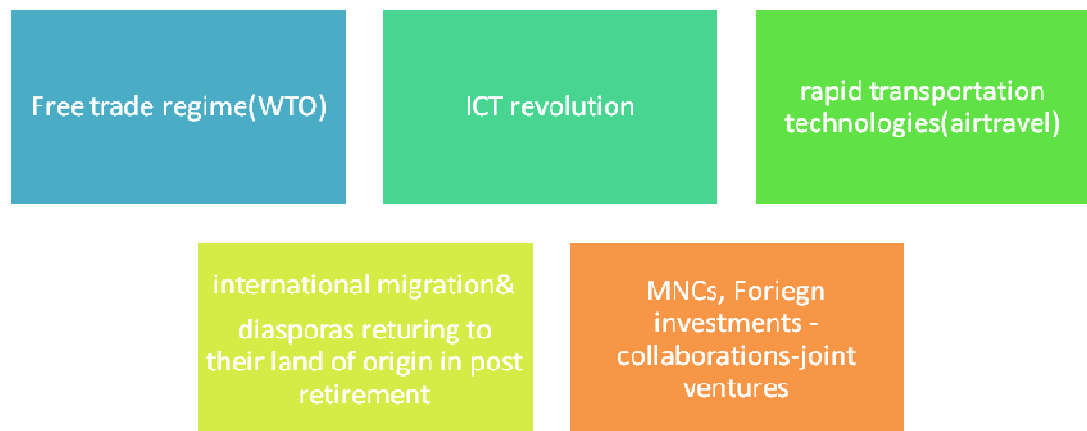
Free trade regime(WTO)

ICT revolution

rapid transportation technologies(airtravel)

international migration& diasporas returing to their land of origin in post retirement

MNCs, Foriegn investments - collaborations-joint ventures